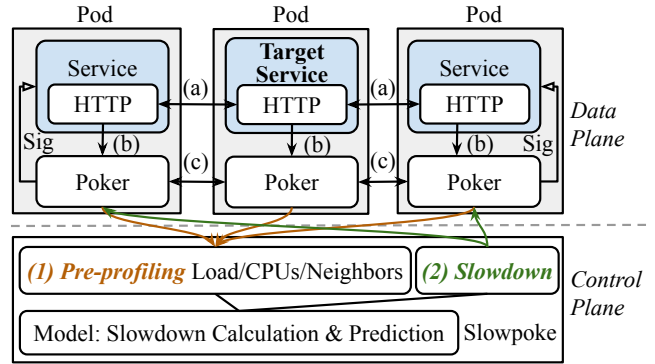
Pod

Service

HTTP

Sig

(b)

Poker

(a)

(c)

Pod

Target Service

HTTP

(b)

Poker

(a)

(c)

Pod

Service

HTTP

(b)

Sig

Poker

Data Plane

(1) Pre-profiling Load/CPUs/Neighbors

(2) Slowdown

Control Plane

Model: Slowdown Calculation & Prediction

Slowpoke